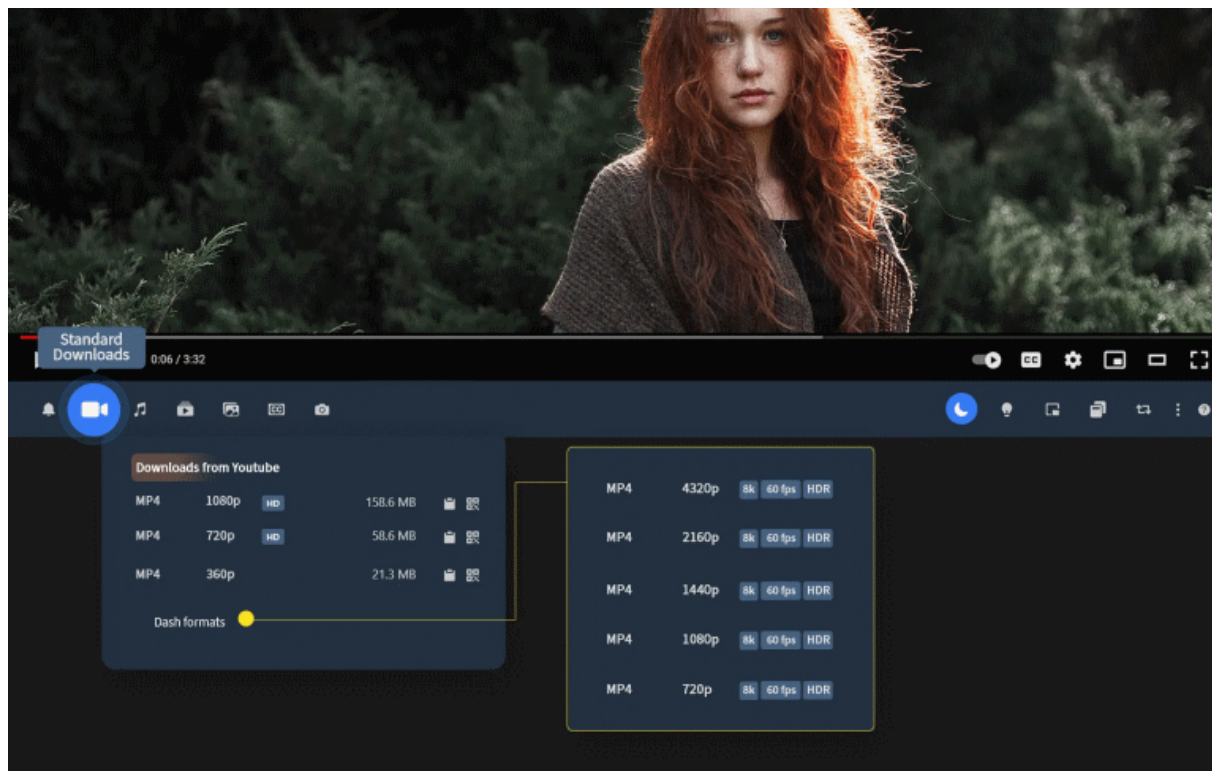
Standard Downloads

0:06 / 3:32

CC

Downloads from Youtube

| | | | |
|---|---|---|---|
| MP4 | 1080p | HD | 158.6 MB |
| MP4 | 720p | HD | 58.6 MB |
| MP4 | 360p | | 21.3 MB |

Dash formats

| | | | | |
|---|---|---|---|---|
| MP4 | 4320p | 8k | 60 fps | HDR |
| MP4 | 2160p | 8k | 60 fps | HDR |
| MP4 | 1440p | 8k | 60 fps | HDR |
| MP4 | 1080p | 8k | 60 fps | HDR |
| MP4 | 720p | 8k | 60 fps | HDR |